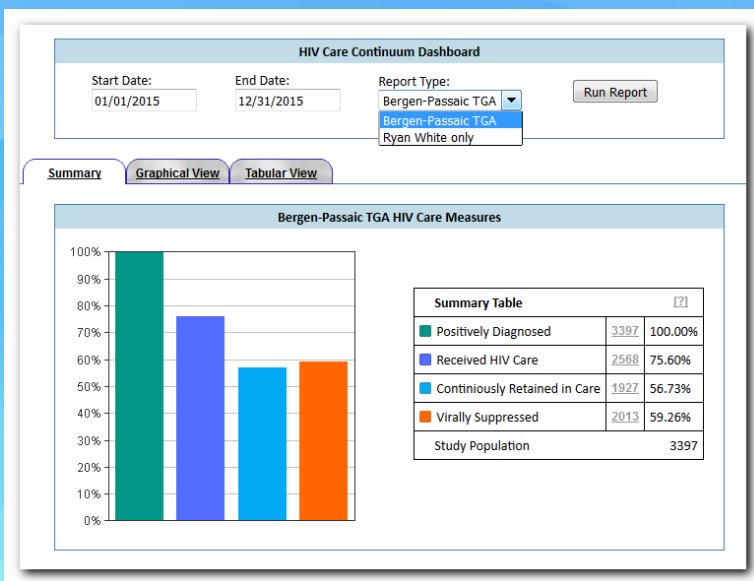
HIV Care Continuum Dashboard

Start Date:
01/01/2015

End Date:
12/31/2015

Report Type:
Bergen-Passaic TGA
Bergen-Passaic TGA
Ryan White only

Run Report

Summary
Graphical View
Tabular View

Bergen-Passaic TGA HIV Care Measures

100%
90%
80%
70%
60%
50%
40%
30%
20%
10%
0%

| Summary Table | | [?] |
|---|---|---|
| Positively Diagnosed | 3397 | 100.00% |
| Received HIV Care | 2568 | 75.60% |
| Continiously Retained in Care | 1927 | 56.73% |
| Virally Suppressed | 2013 | 59.26% |
| Study Population | | 3397 |